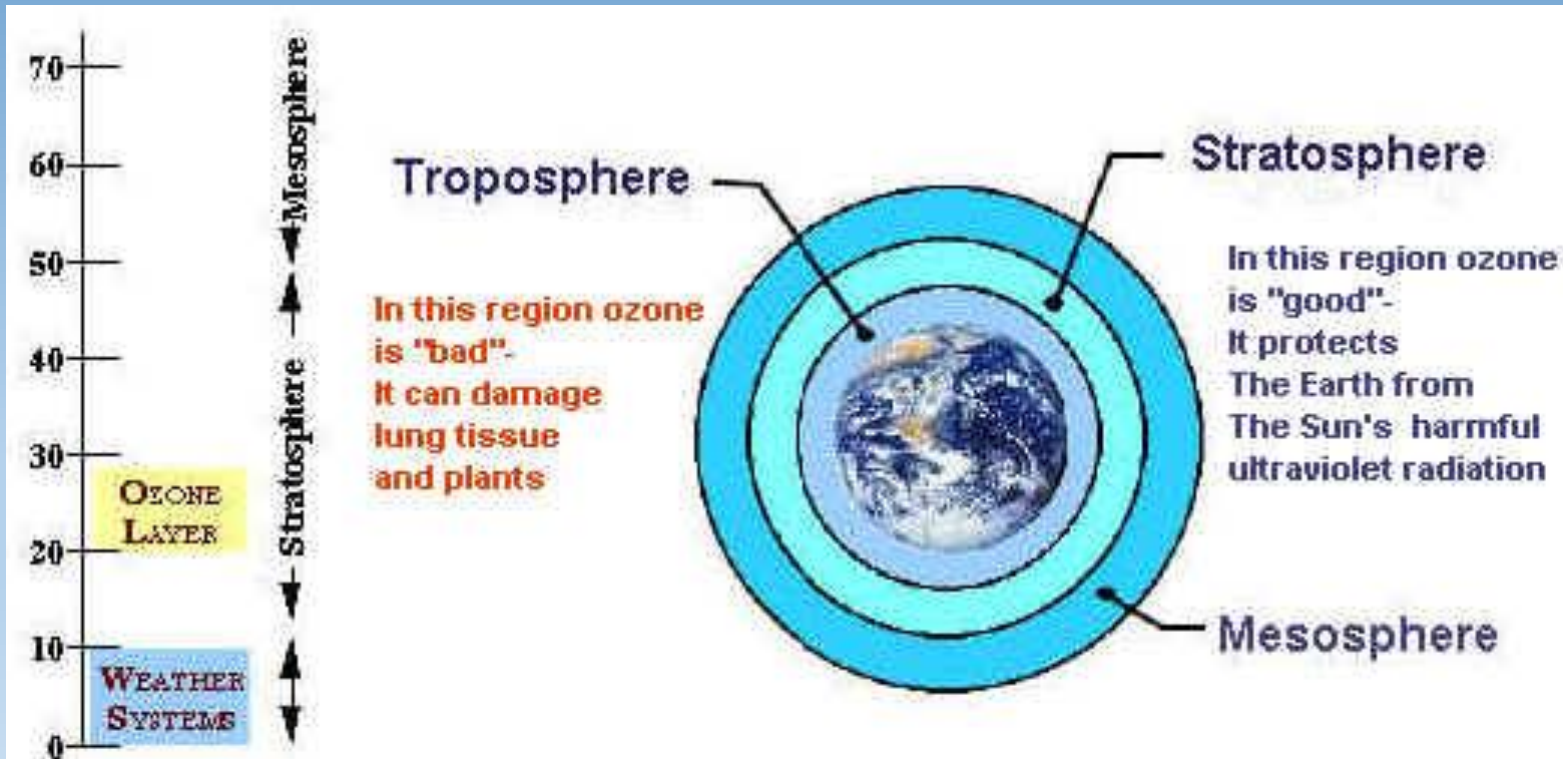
70
60
50
40
30
20
10
0

Mesosphere
Stratosphere

OZONE LAYER

WEATHER SYSTEMS

Troposphere

In this region ozone is "bad"- It can damage lung tissue and plants

Stratosphere

In this region ozone is "good"- It protects The Earth from The Sun's harmful ultraviolet radiation

Mesosphere